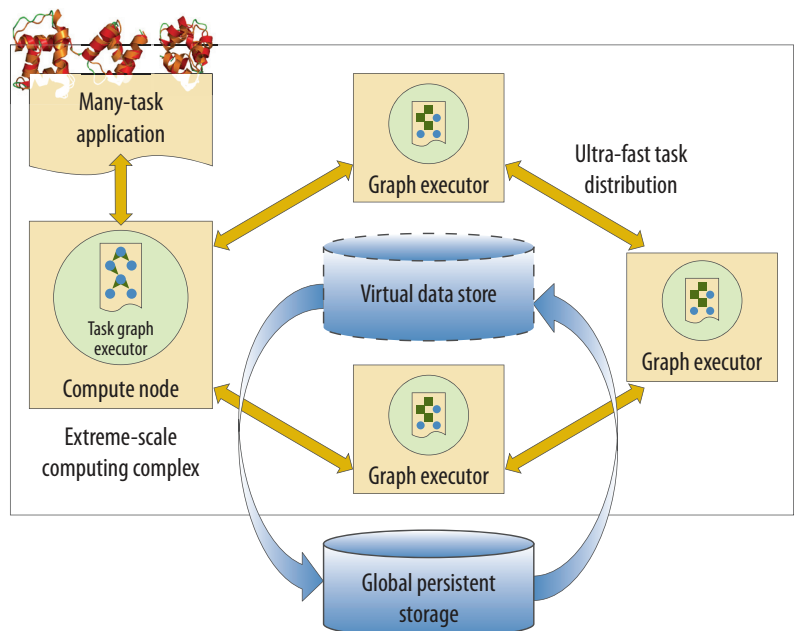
Many-task application

Graph executor

Ultra-fast task distribution

Task graph executor

Compute node

Virtual data store

Graph executor

Extreme-scale computing complex

Graph executor

Global persistent storage